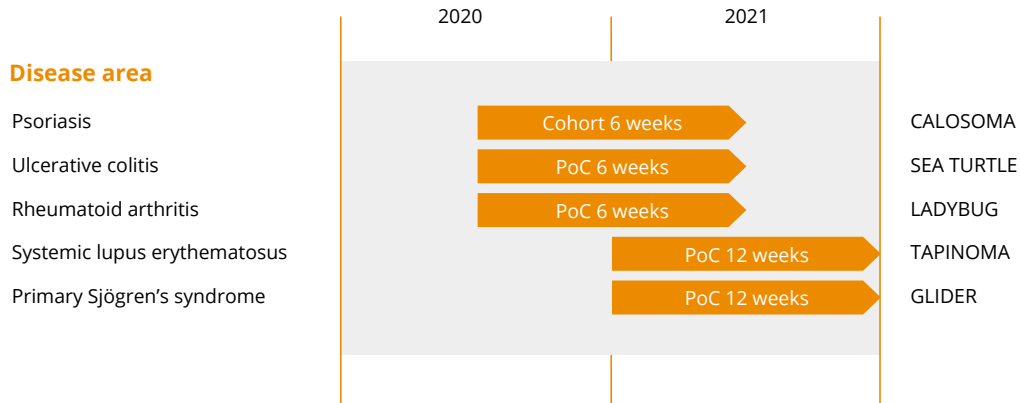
2020
2021

Disease area

| | | |
|---|---|---|
| Psoriasis | Cohort 6 weeks | CALOSOMA |
| Ulcerative colitis | PoC 6 weeks | SEA TURTLE |
| Rheumatoid arthritis | PoC 6 weeks | LADYBUG |
| Systemic lupus erythematosus | PoC 12 weeks | TAPINOMA |
| Primary Sjögren’s syndrome | PoC 12 weeks | GLIDER |